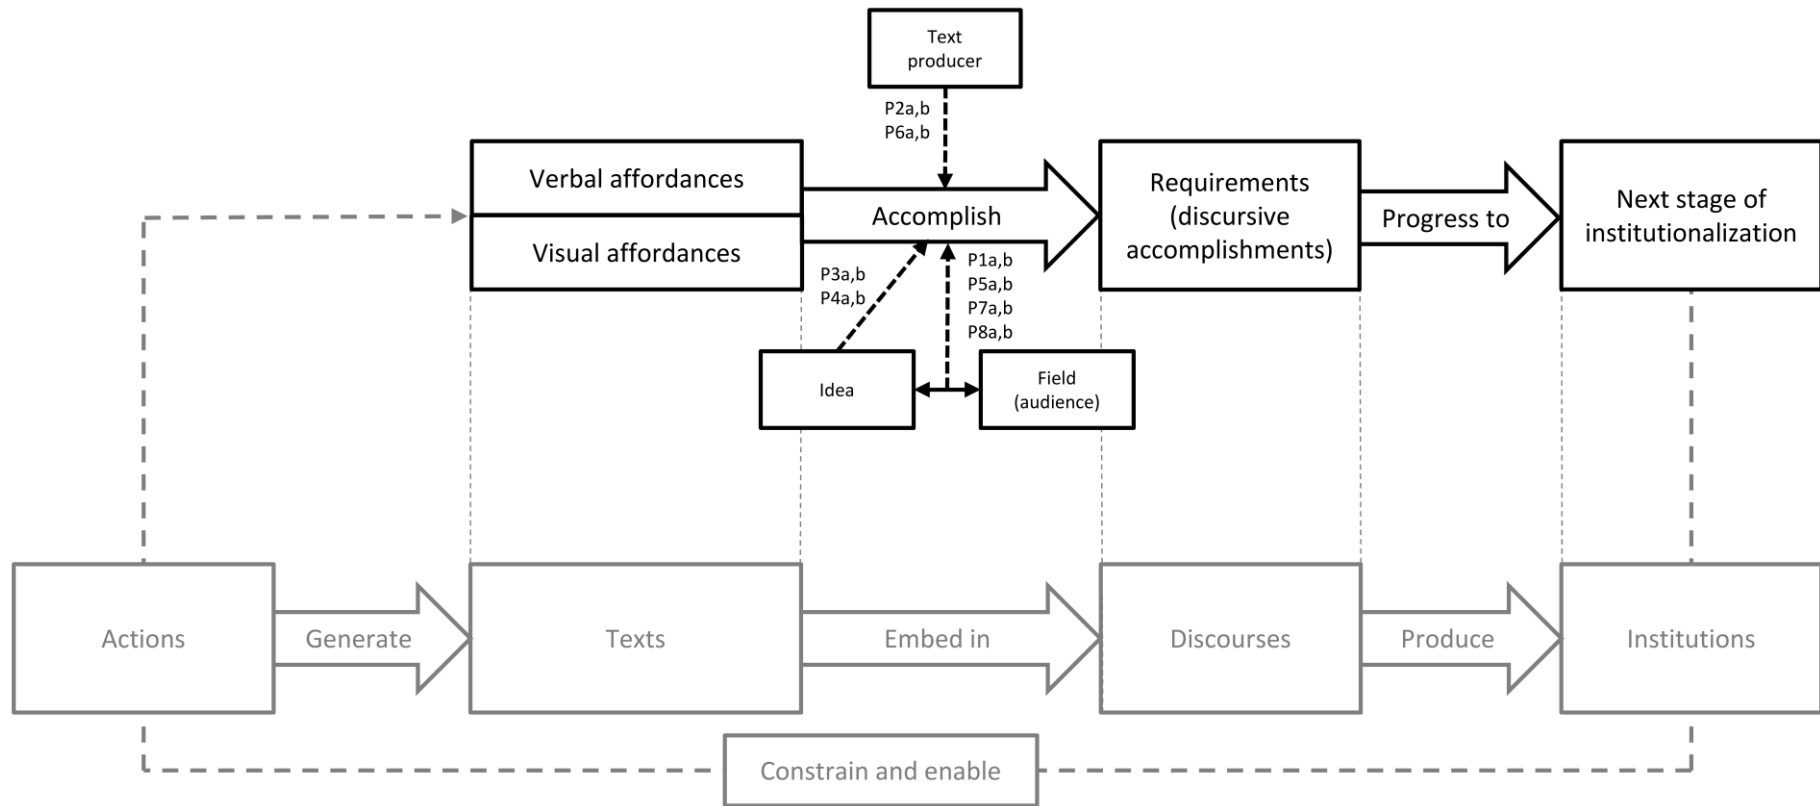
Text producer

P2a,b
P6a,b

Verbal affordances

Visual affordances

Accomplish

Requirements (discursive accomplishments)

Progress to

Next stage of institutionalization

P3a,b
P4a,b

P1a,b
P5a,b
P7a,b
P8a,b

Idea

Field (audience)

Actions

Generate

Texts

Embed in

Discourses

Produce

Institutions

Constrain and enable